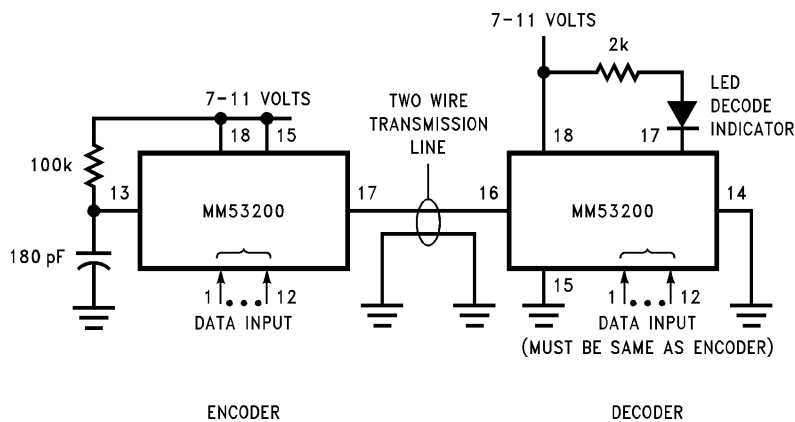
7-11 VOLTS

2k

LED DECODE INDICATOR

7-11 VOLTS

TWO WIRE TRANSMISSION LINE

18

15

100k

13

MM53200

17

16

18

17

MM53200

14

180 pF

1

12

DATA INPUT

15

1

12

DATA INPUT
(MUST BE SAME AS ENCODER)

ENCODER

DECODER